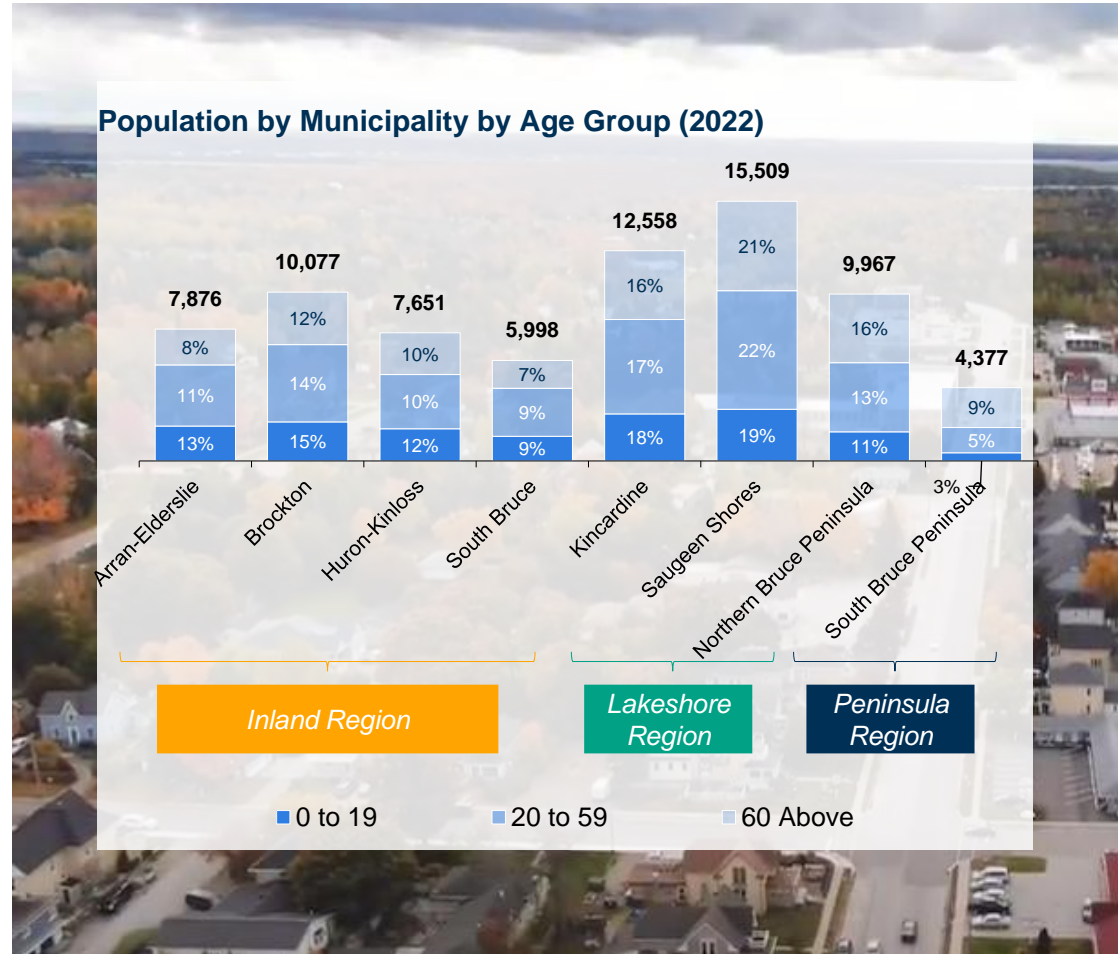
Population by Municipality by Age Group (2022)

| Municipality | Total | 0 to 19 | 20 to 59 | 60 Above |
|---|---|---|---|---|
| Arran-Elderslie | 7,876 | 13% | 11% | 8% |
| Brockton | 10,077 | 15% | 14% | 12% |
| Huron-Kinloss | 7,651 | 12% | 10% | 10% |
| South Bruce | 5,998 | 9% | 9% | 7% |
| Kincardine | 12,558 | 18% | 17% | 16% |
| Saugeen Shores | 15,509 | 19% | 22% | 21% |
| Northern Bruce Peninsula | 9,967 | 11% | 13% | 16% |
| South Bruce Peninsula | 4,377 | 3% | 5% | 9% |

Inland Region

Lakeshore Region

Peninsula Region

0 to 19 20 to 59 60 Above